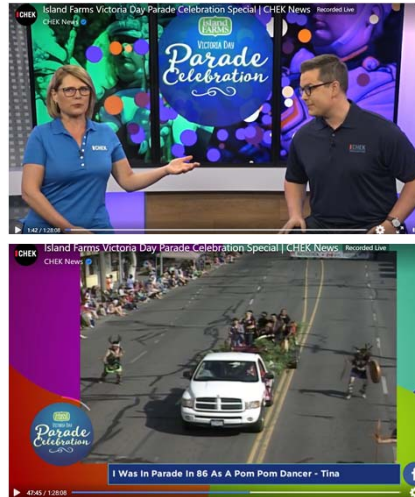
CHEK
Island Farms Victoria Day Parade Celebration Special | CHEK News
CHEK News
Recorded Live
Island FARMS
Victoria Day
Parade Celebration
CHEK
CHEK
1:42 / 1:28:08

CHEK
Island Farms Victoria Day Parade Celebration Special | CHEK News
CHEK News
Island FARMS
Victoria Day
Parade Celebration
I Was In Parade In 86 As A Pom Pom Dancer - Tina
47:45 / 1:28:08